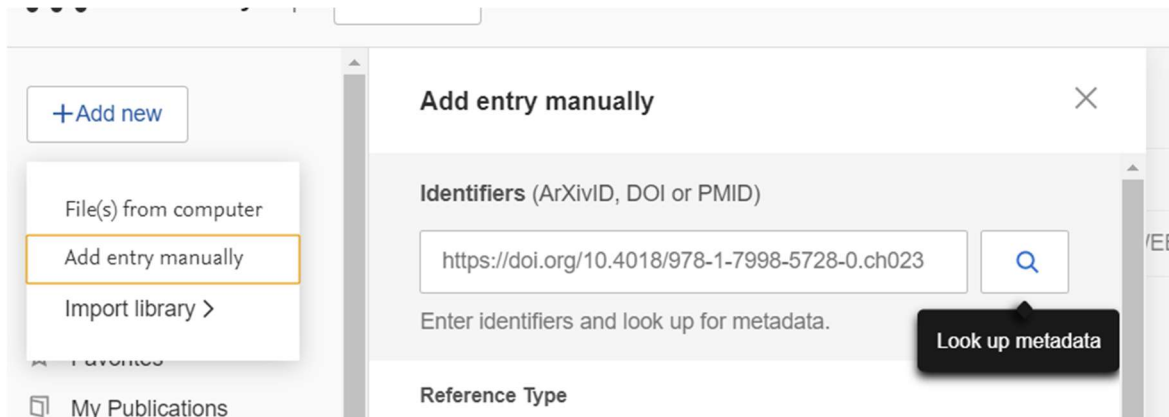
+Add new

File(s) from computer

Add entry manually

Import library >

Favorites

My Publications

Add entry manually

Identifiers (ArXivID, DOI or PMID)

https://doi.org/10.4018/978-1-7998-5728-0.ch023

Enter identifiers and look up for metadata.

Look up metadata

Reference Type